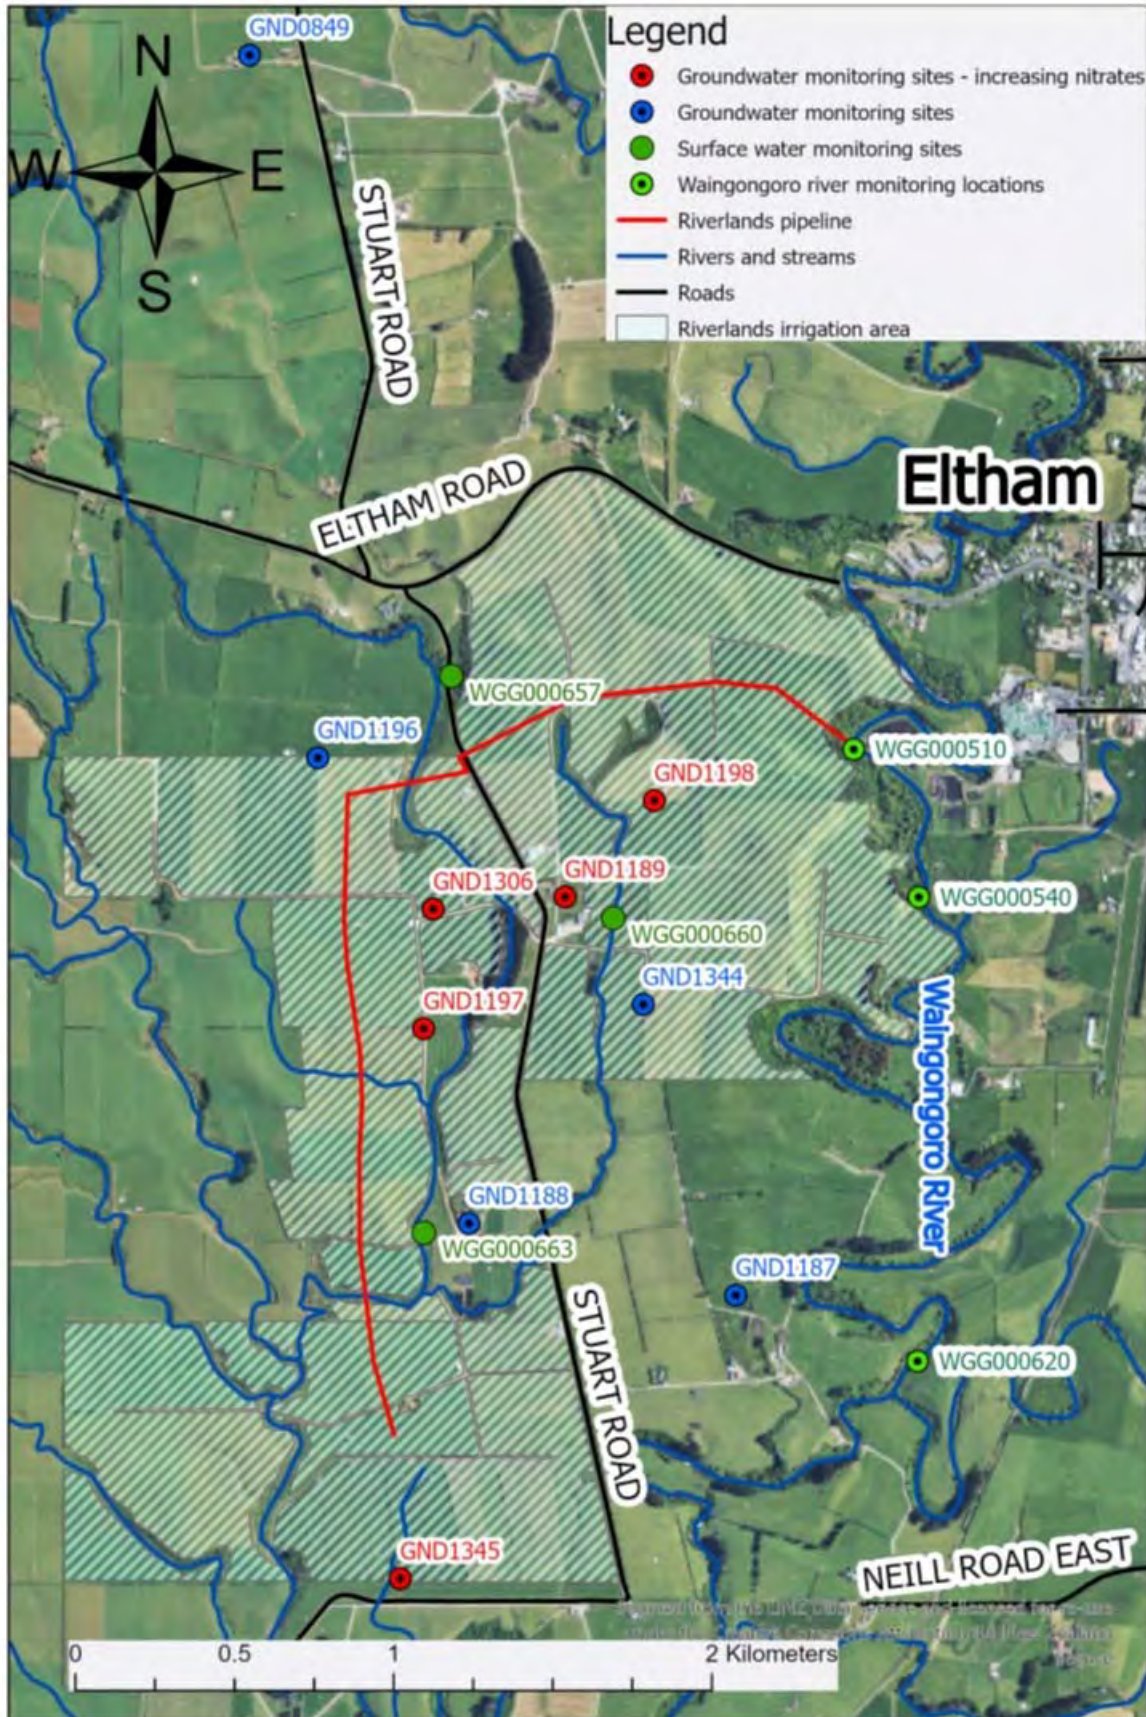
Legend
Groundwater monitoring sites - increasing nitrates
Groundwater monitoring sites
Surface water monitoring sites
Waingongoro river monitoring locations
Riverlands pipeline
Rivers and streams
Roads
Riverlands irrigation area

N
W
E
S

GND0849
STUART ROAD
ELTHAM ROAD
Eltham
WGG000657
GND1196
WGG000510
GND1198
GND1306
GND1189
WGG000540
WGG000660
GND1344
GND1197
Waingongoro River
GND1188
WGG000663
GND1187
STUART ROAD
WGG000620
GND1345
NEILL ROAD EAST
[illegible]

0 0.5 1 2 Kilometers